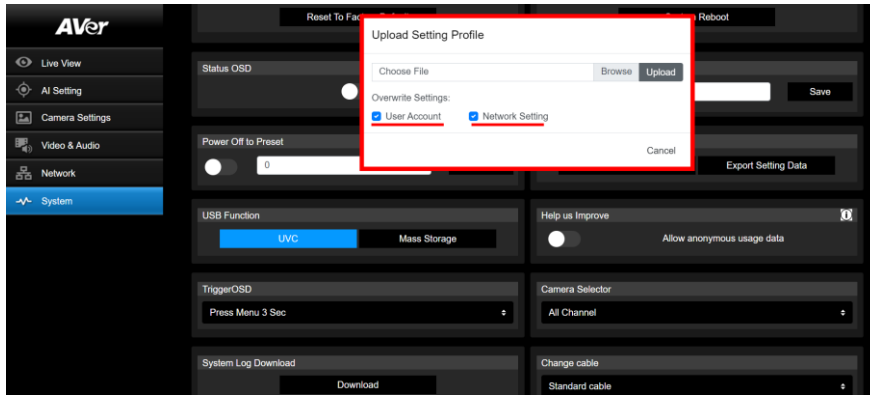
AVer

Live View
AI Setting
Camera Settings
Video & Audio
Network
System

Reset To Fac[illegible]
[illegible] Reboot

Upload Setting Profile
Choose File
Browse
Upload
Overwrite Settings:
User Account
Network Setting
Cancel

Status OSD
Save

Power Off to Preset
0
Export Setting Data

USB Function
UVC
Mass Storage

Help us Improve
Allow anonymous usage data

TriggerOSD
Press Menu 3 Sec

Camera Selector
All Channel

System Log Download
Download

Change cable
Standard cable